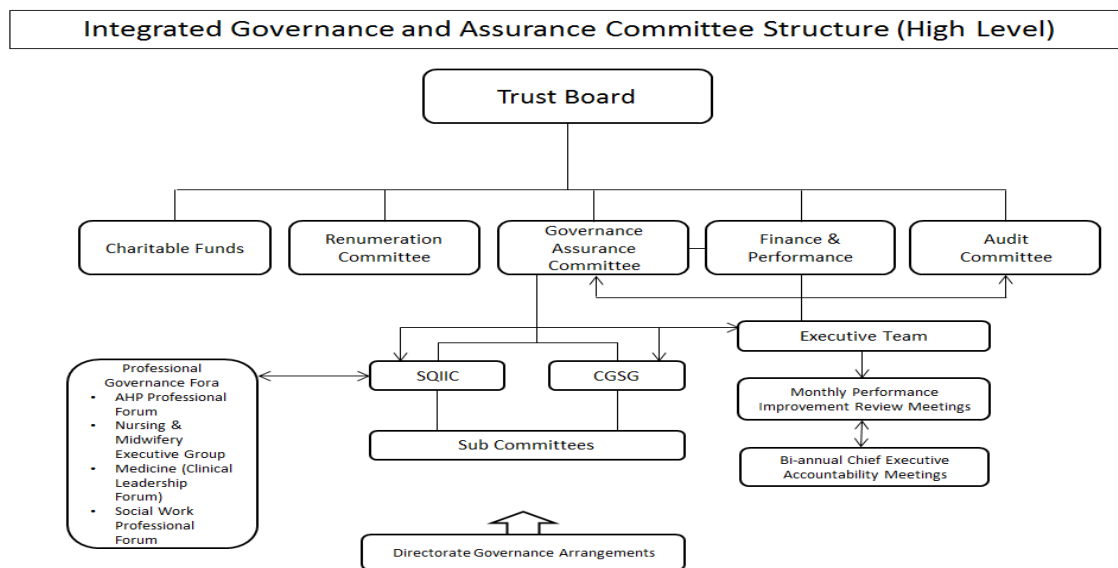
Integrated Governance and Assurance Committee Structure (High Level)

Trust Board

Charitable Funds

Renumeration Committee

Governance Assurance Committee

Finance & Performance

Audit Committee

Executive Team

Professional Governance Fora
- AHP Professional Forum
- Nursing & Midwifery Executive Group
- Medicine (Clinical Leadership Forum)
- Social Work Professional Forum

SQIIC

CGSG

Sub Committees

Monthly Performance Improvement Review Meetings

Bi-annual Chief Executive Accountability Meetings

Directorate Governance Arrangements